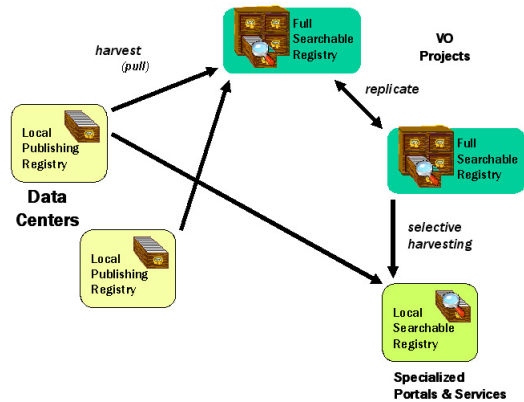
Full Searchable Registry

harvest (pull)

VO Projects

replicate

Local Publishing Registry

Full Searchable Registry

Data Centers

selective harvesting

Local Publishing Registry

Local Searchable Registry

Specialized Portals & Services